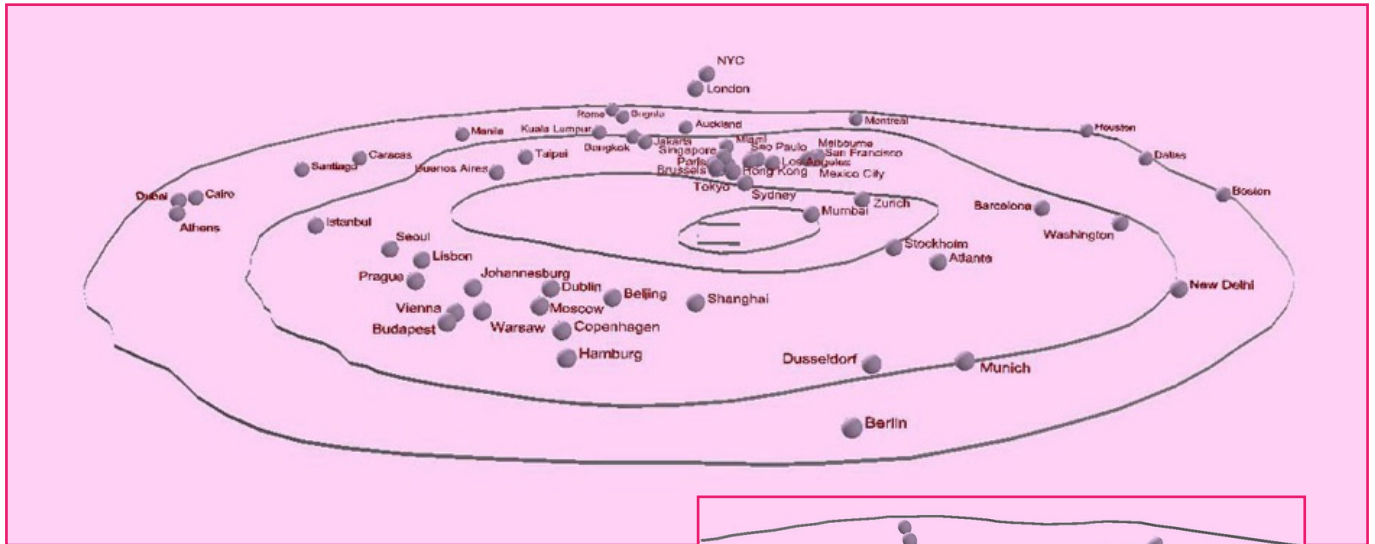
NYC
London
Rome
Bogota
Montreal
Houston
Manila
Kuala Lumpur
Auckland
Jakarta
Miami
Singapore
Sao Paulo
Melbourne
San Francisco
Dallas
Caracas
Bangkok
Taipei
Paris
Hong Kong
Los Angeles
Santiago
Buenos Aires
Brussels
Mexico City
Tokyo
Boston
Dubai
Cairo
Sydney
Zurich
Athens
Barcelona
Mumbai
Istanbul
Washington
Seoul
Stockholm
Lisbon
Atlanta
Prague
Johannesburg
New Delhi
Dublin
Beijing
Shanghai
Vienna
Moscow
Budapest
Warsaw
Copenhagen
Hamburg
Dusseldorf
Munich
Berlin